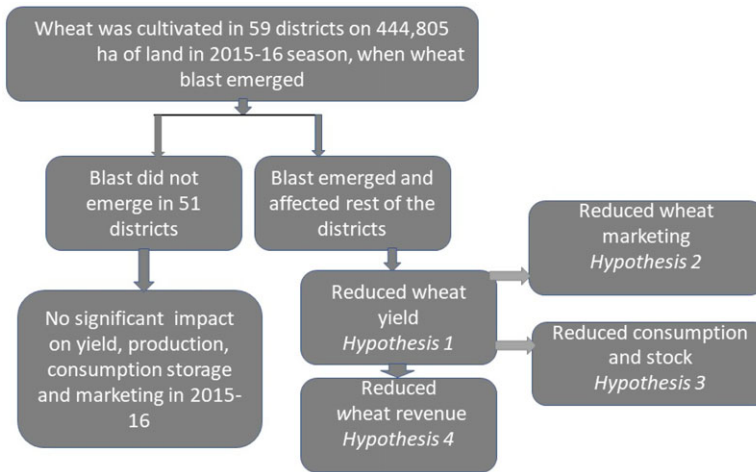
Wheat was cultivated in 59 districts on 444,805 ha of land in 2015-16 season, when wheat blast emerged

Blast did not emerge in 51 districts

Blast emerged and affected rest of the districts

No significant impact on yield, production, consumption storage and marketing in 2015-16

Reduced wheat yield
*Hypothesis 1*

Reduced wheat marketing
*Hypothesis 2*

Reduced consumption and stock
*Hypothesis 3*

Reduced wheat revenue
*Hypothesis 4*